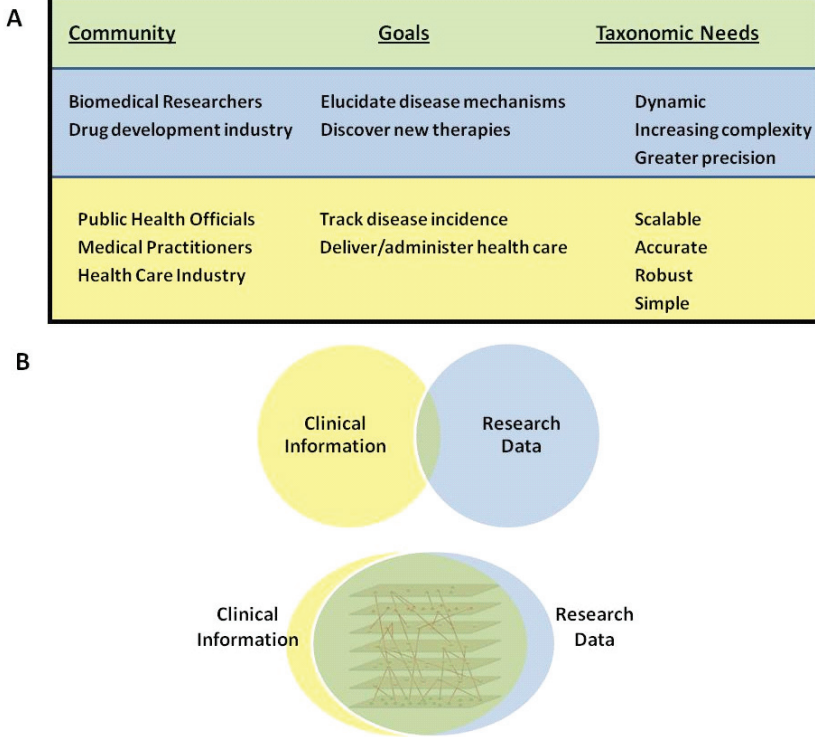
A

| Community | Goals | Taxonomic Needs |
|---|---|---|
| Biomedical Researchers<br>Drug development industry | Elucidate disease mechanisms<br>Discover new therapies | Dynamic<br>Increasing complexity<br>Greater precision |
| Public Health Officials<br>Medical Practitioners<br>Health Care Industry | Track disease incidence<br>Deliver/administer health care | Scalable<br>Accurate<br>Robust<br>Simple |

B

Clinical Information

Research Data

Clinical Information

Research Data